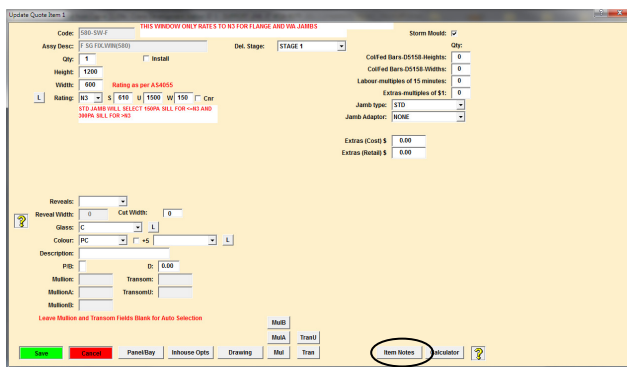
Update Quote Item 1

Code: 580-SW-F

THIS WINDOW ONLY RATES TO N3 FOR FLANGE AND WA JAMBS

Storm Mould:

Assy Desc: F SG FIX.WIN(580)

Del. Stage: STAGE 1

Qty: 1

Install

Qty:

Height: 1200

ColFed Bars-D5158-Heights: 0

Width: 600

Rating as per AS4055

ColFed Bars-D5158-Widths: 0

L

Rating: N3 S 610 U 1500 W 150 Cnr

Labour-multiples of 15 minutes: 0

STD JAMB WILL SELECT 150PA SILL FOR <=N3 AND 300PA SILL FOR >N3

Extras-multiples of $1: 0

Jamb type: STD

Jamb Adaptor: NONE

Extras (Cost) $ 0.00

Extras (Retail) $ 0.00

Reveals:

Reveal Width: 0

Cut Width: 0

?

Glass: C

L

Colour: PC

+5

L

Description:

P/B:

D: 0.00

Mullion:

Transom:

MullionA:

TransomU:

MullionB:

Leave Mullion and Transom Fields Blank for Auto Selection

MulB

MulA

TranU

Save

Cancel

Panel/Bay

Inhouse Opts

Drawing

Mul

Tran

Item Notes

Calculator

?